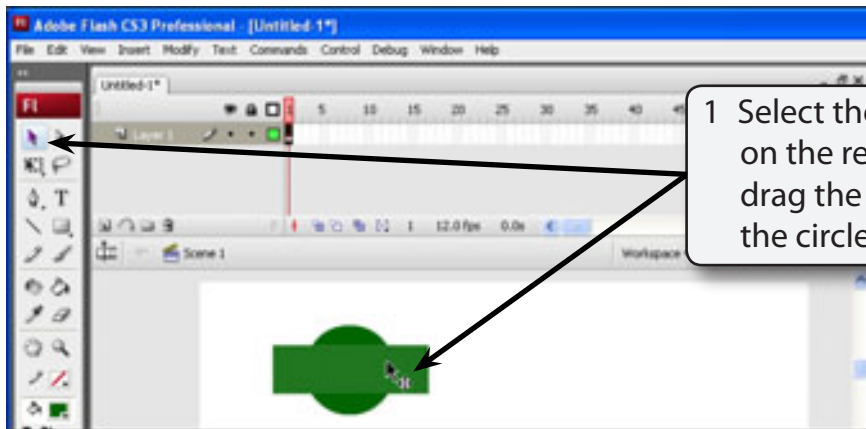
Adobe Flash CS3 Professional - [Untitled-1*]

File Edit View Insert Modify Text Commands Control Debug Window Help

Untitled-1*

Fl

Layer 1

5 10 15 20 25 30 35 40 45

1 12.0 fps 0.0s

Scene 1

Workspace

1 Select the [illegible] on the re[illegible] drag the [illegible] the circle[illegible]